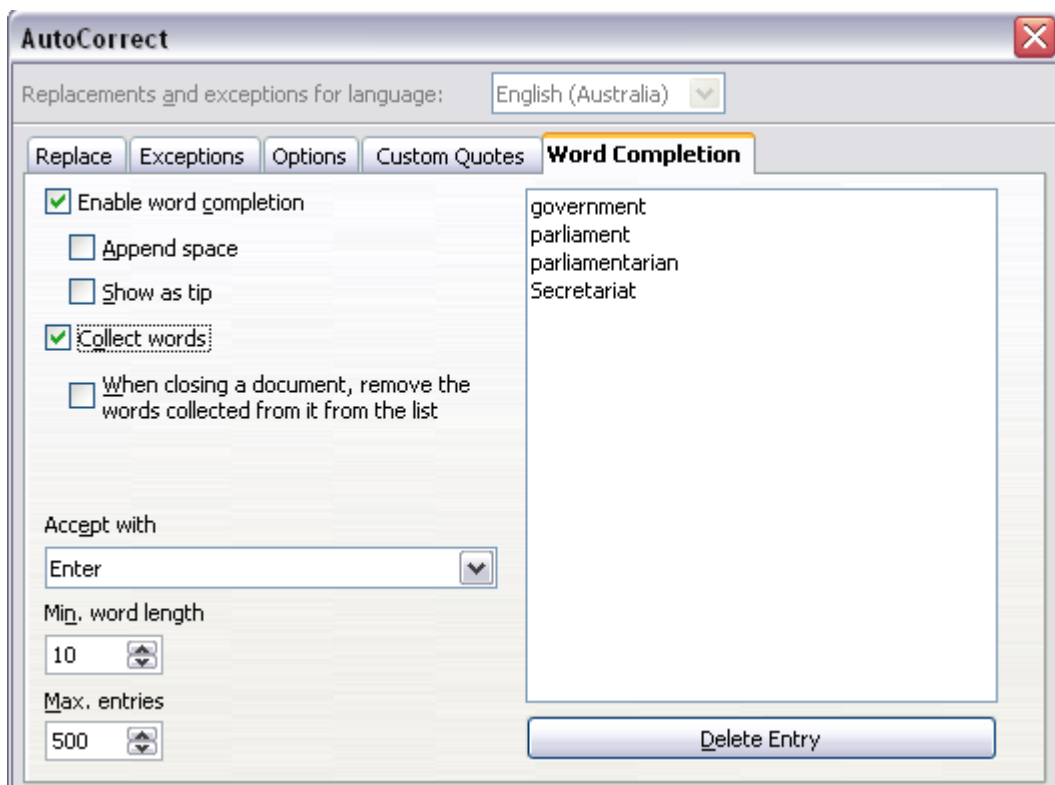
AutoCorrect

Replacements and exceptions for language: English (Australia)

Replace | Exceptions | Options | Custom Quotes | Word Completion

Enable word completion

Append space

Show as tip

Collect words

When closing a document, remove the words collected from it from the list

Accept with

Enter

Min. word length

10

Max. entries

500

government
parliament
parliamentarian
Secretariat

Delete Entry